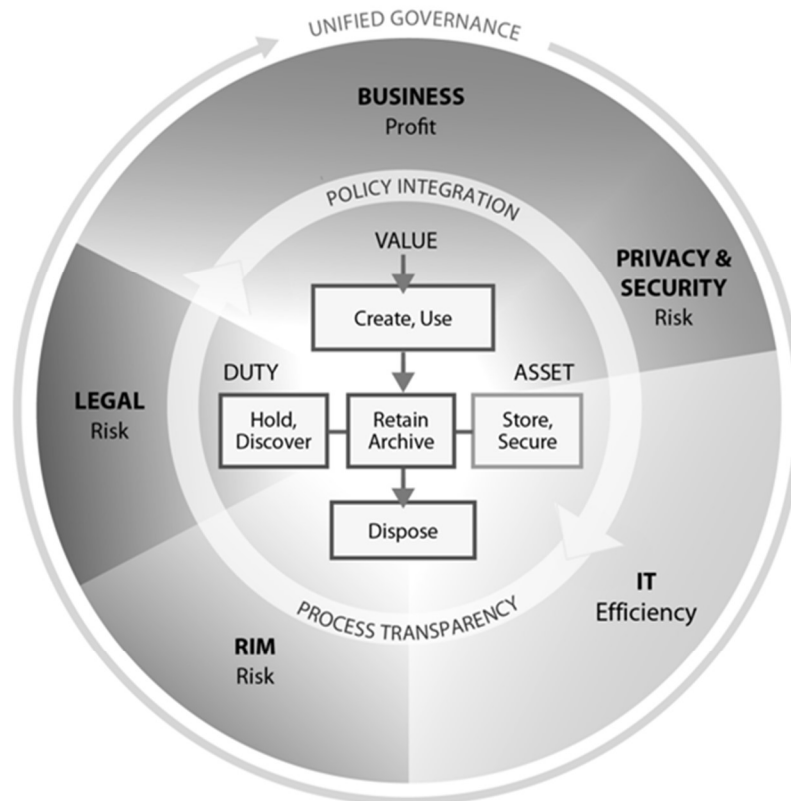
UNIFIED GOVERNANCE

BUSINESS
Profit

POLICY INTEGRATION

VALUE

PRIVACY & SECURITY
Risk

Create, Use

DUTY

ASSET

LEGAL
Risk

Hold, Discover

Retain Archive

Store, Secure

Dispose

IT
Efficiency

PROCESS TRANSPARENCY

RIM
Risk